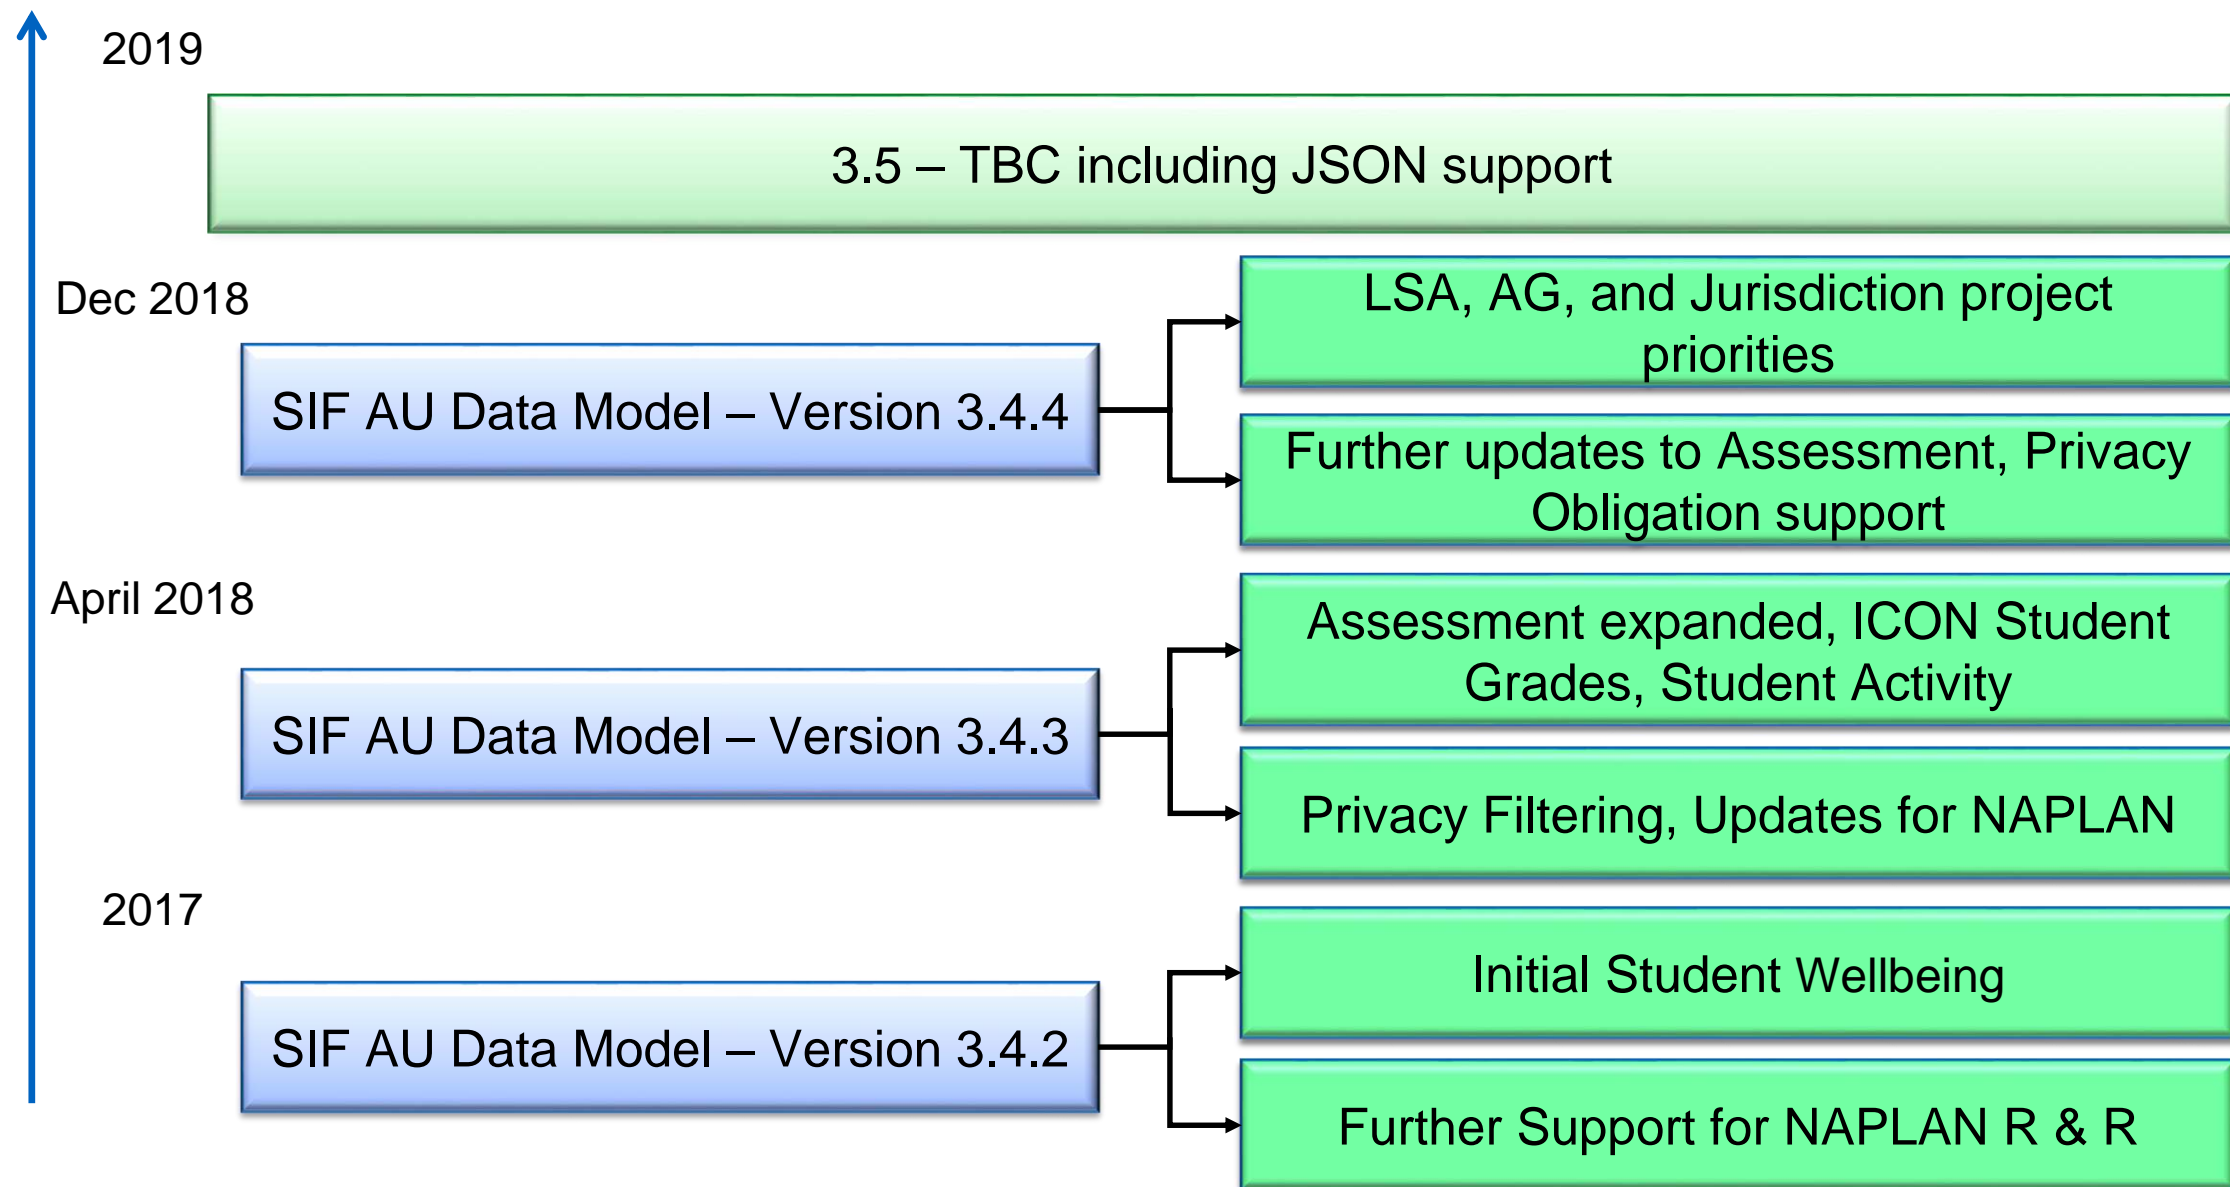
2019

3.5 – TBC including JSON support

Dec 2018

SIF AU Data Model – Version 3.4.4

LSA, AG, and Jurisdiction project priorities

Further updates to Assessment, Privacy Obligation support

April 2018

SIF AU Data Model – Version 3.4.3

Assessment expanded, ICON Student Grades, Student Activity

Privacy Filtering, Updates for NAPLAN

2017

SIF AU Data Model – Version 3.4.2

Initial Student Wellbeing

Further Support for NAPLAN R & R